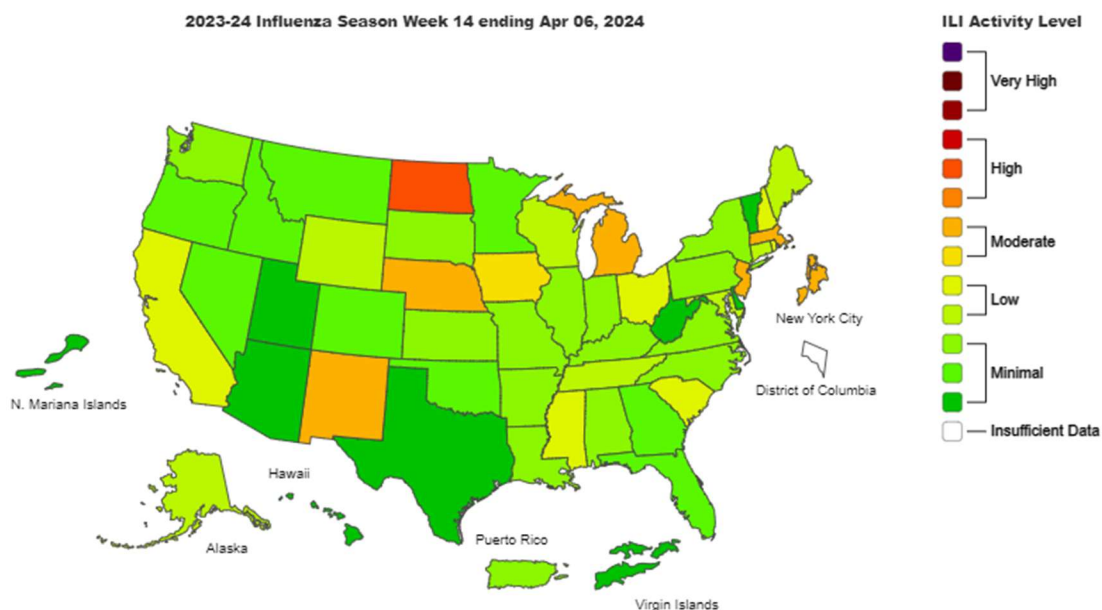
2023-24 Influenza Season Week 14 ending Apr 06, 2024

ILI Activity Level

Very High

High

Moderate

Low

Minimal

Insufficient Data

New York City

District of Columbia

N. Mariana Islands

Hawaii

Alaska

Puerto Rico

Virgin Islands